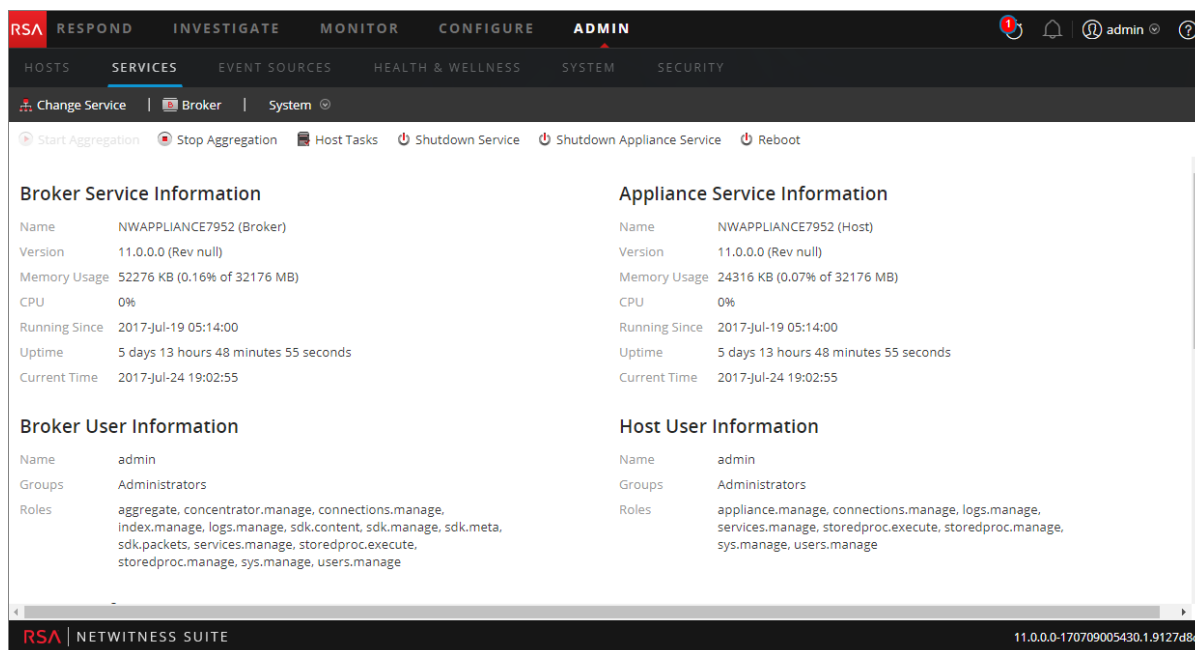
RSA RESPOND INVESTIGATE MONITOR CONFIGURE ADMIN

1 admin ?

HOSTS SERVICES EVENT SOURCES HEALTH & WELLNESS SYSTEM SECURITY

Change Service | Broker | System

Start Aggregation Stop Aggregation Host Tasks Shutdown Service Shutdown Appliance Service Reboot

Broker Service Information

| | |
|---|---|
| Name | NWAPPLIANCE7952 (Broker) |
| Version | 11.0.0.0 (Rev null) |
| Memory Usage | 52276 KB (0.16% of 32176 MB) |
| CPU | 0% |
| Running Since | 2017-Jul-19 05:14:00 |
| Uptime | 5 days 13 hours 48 minutes 55 seconds |
| Current Time | 2017-Jul-24 19:02:55 |

Broker User Information

| | |
|---|---|
| Name | admin |
| Groups | Administrators |
| Roles | aggregate, concentrator.manage, connections.manage, index.manage, logs.manage, sdk.content, sdk.manage, sdk.meta, sdk.packets, services.manage, storedproc.execute, storedproc.manage, sys.manage, users.manage |

Appliance Service Information

| | |
|---|---|
| Name | NWAPPLIANCE7952 (Host) |
| Version | 11.0.0.0 (Rev null) |
| Memory Usage | 24316 KB (0.07% of 32176 MB) |
| CPU | 0% |
| Running Since | 2017-Jul-19 05:14:00 |
| Uptime | 5 days 13 hours 48 minutes 55 seconds |
| Current Time | 2017-Jul-24 19:02:55 |

Host User Information

| | |
|---|---|
| Name | admin |
| Groups | Administrators |
| Roles | appliance.manage, connections.manage, logs.manage, services.manage, storedproc.execute, storedproc.manage, sys.manage, users.manage |

RSA | NETWITNESS SUITE

11.0.0.0-170709005430.1.9127d8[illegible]